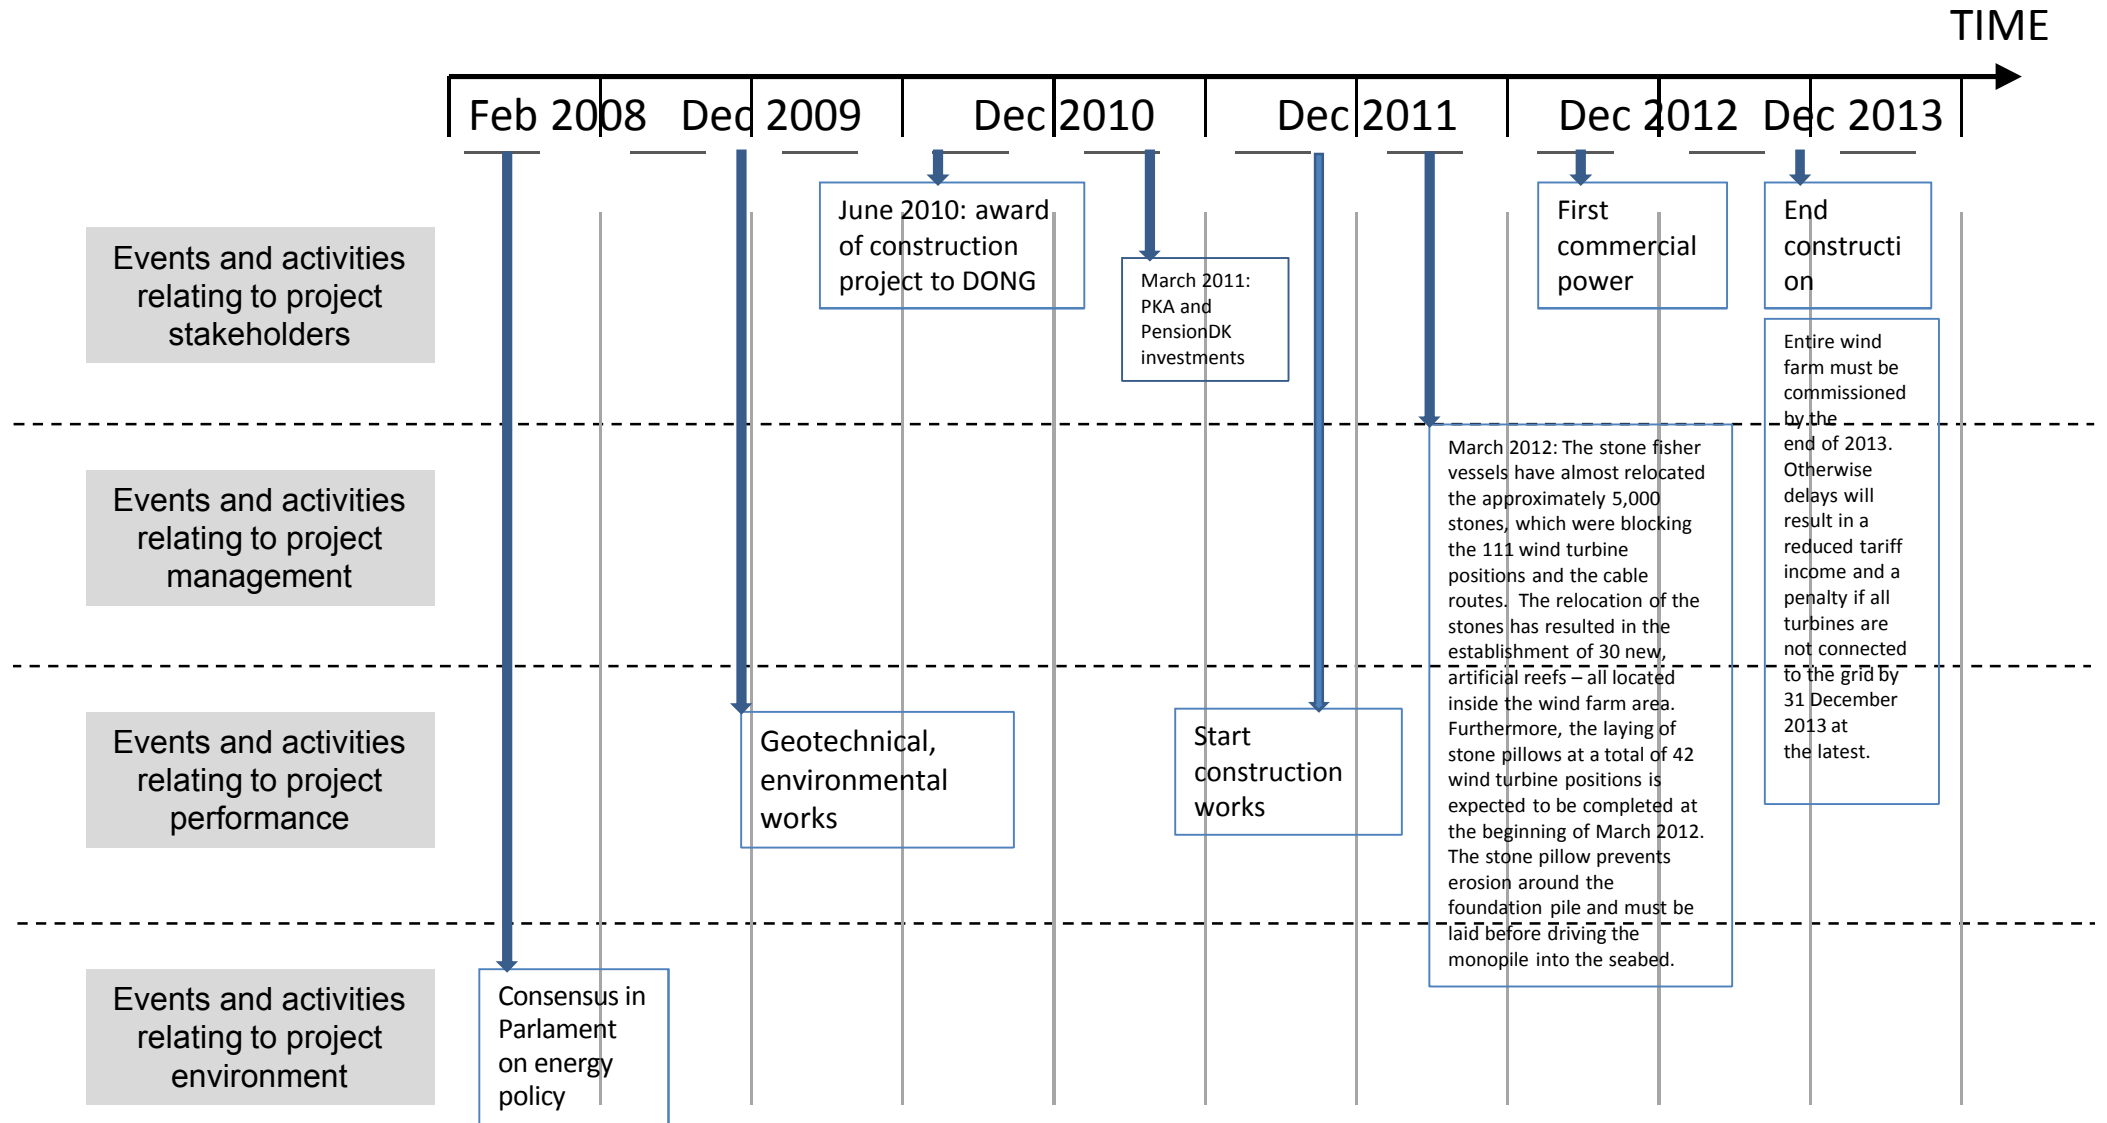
TIME

Feb 2008 Dec 2009 Dec 2010 Dec 2011 Dec 2012 Dec 2013

Events and activities relating to project stakeholders

June 2010: award of construction project to DONG

March 2011: PKA and PensionDK investments

First commercial power

End constructi on

Entire wind farm must be commissioned by the end of 2013. Otherwise delays will result in a reduced tariff income and a penalty if all turbines are not connected to the grid by 31 December 2013 at the latest.

Events and activities relating to project management

March 2012: The stone fisher vessels have almost relocated the approximately 5,000 stones, which were blocking the 111 wind turbine positions and the cable routes. The relocation of the stones has resulted in the establishment of 30 new, artificial reefs – all located inside the wind farm area. Furthermore, the laying of stone pillows at a total of 42 wind turbine positions is expected to be completed at the beginning of March 2012. The stone pillow prevents erosion around the foundation pile and must be laid before driving the monopile into the seabed.

Events and activities relating to project performance

Geotechnical, environmental works

Start construction works

Events and activities relating to project environment

Consensus in Parlament on energy policy